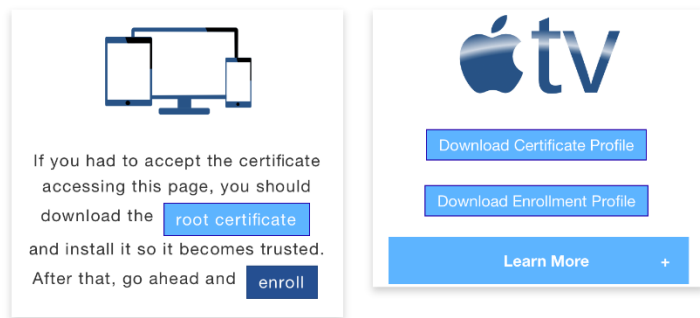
If you had to accept the certificate accessing this page, you should download the root certificate and install it so it becomes trusted. After that, go ahead and enroll

tv

Download Certificate Profile

Download Enrollment Profile

Learn More +